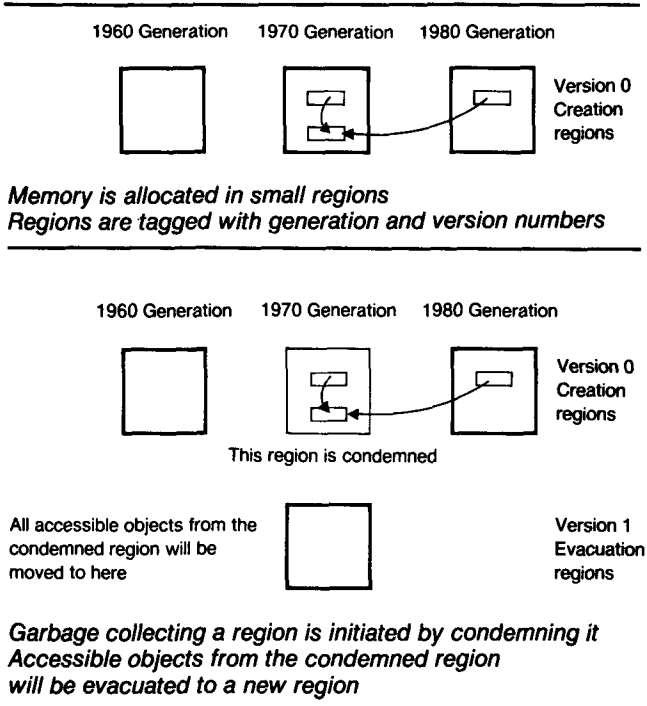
1960 Generation 1970 Generation 1980 Generation

Version 0
Creation
regions

Memory is allocated in small regions
Regions are tagged with generation and version numbers

1960 Generation 1970 Generation 1980 Generation

Version 0
Creation
regions

This region is condemned

All accessible objects from the condemned region will be moved to here

Version 1
Evacuation
regions

Garbage collecting a region is initiated by condemning it
Accessible objects from the condemned region will be evacuated to a new region